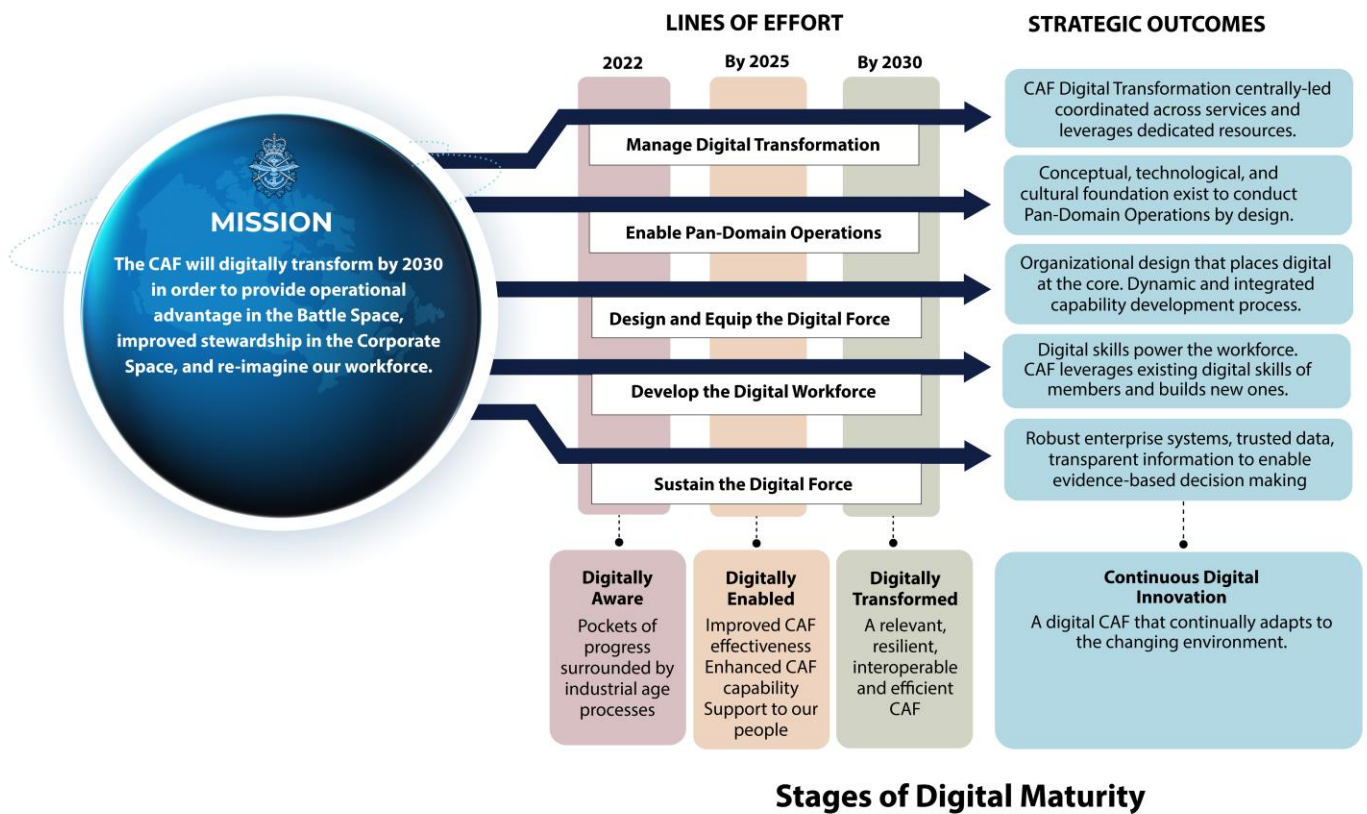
MISSION

The CAF will digitally transform by 2030 in order to provide operational advantage in the Battle Space, improved stewardship in the Corporate Space, and re-imagine our workforce.

LINES OF EFFORT

2022

By 2025

By 2030

Manage Digital Transformation

Enable Pan-Domain Operations

Design and Equip the Digital Force

Develop the Digital Workforce

Sustain the Digital Force

STRATEGIC OUTCOMES

CAF Digital Transformation centrally-led coordinated across services and leverages dedicated resources.

Conceptual, technological, and cultural foundation exist to conduct Pan-Domain Operations by design.

Organizational design that places digital at the core. Dynamic and integrated capability development process.

Digital skills power the workforce. CAF leverages existing digital skills of members and builds new ones.

Robust enterprise systems, trusted data, transparent information to enable evidence-based decision making

Digitally Aware
Pockets of progress surrounded by industrial age processes

Digitally Enabled
Improved CAF effectiveness Enhanced CAF capability Support to our people

Digitally Transformed
A relevant, resilient, interoperable and efficient CAF

Continuous Digital Innovation
A digital CAF that continually adapts to the changing environment.

Stages of Digital Maturity